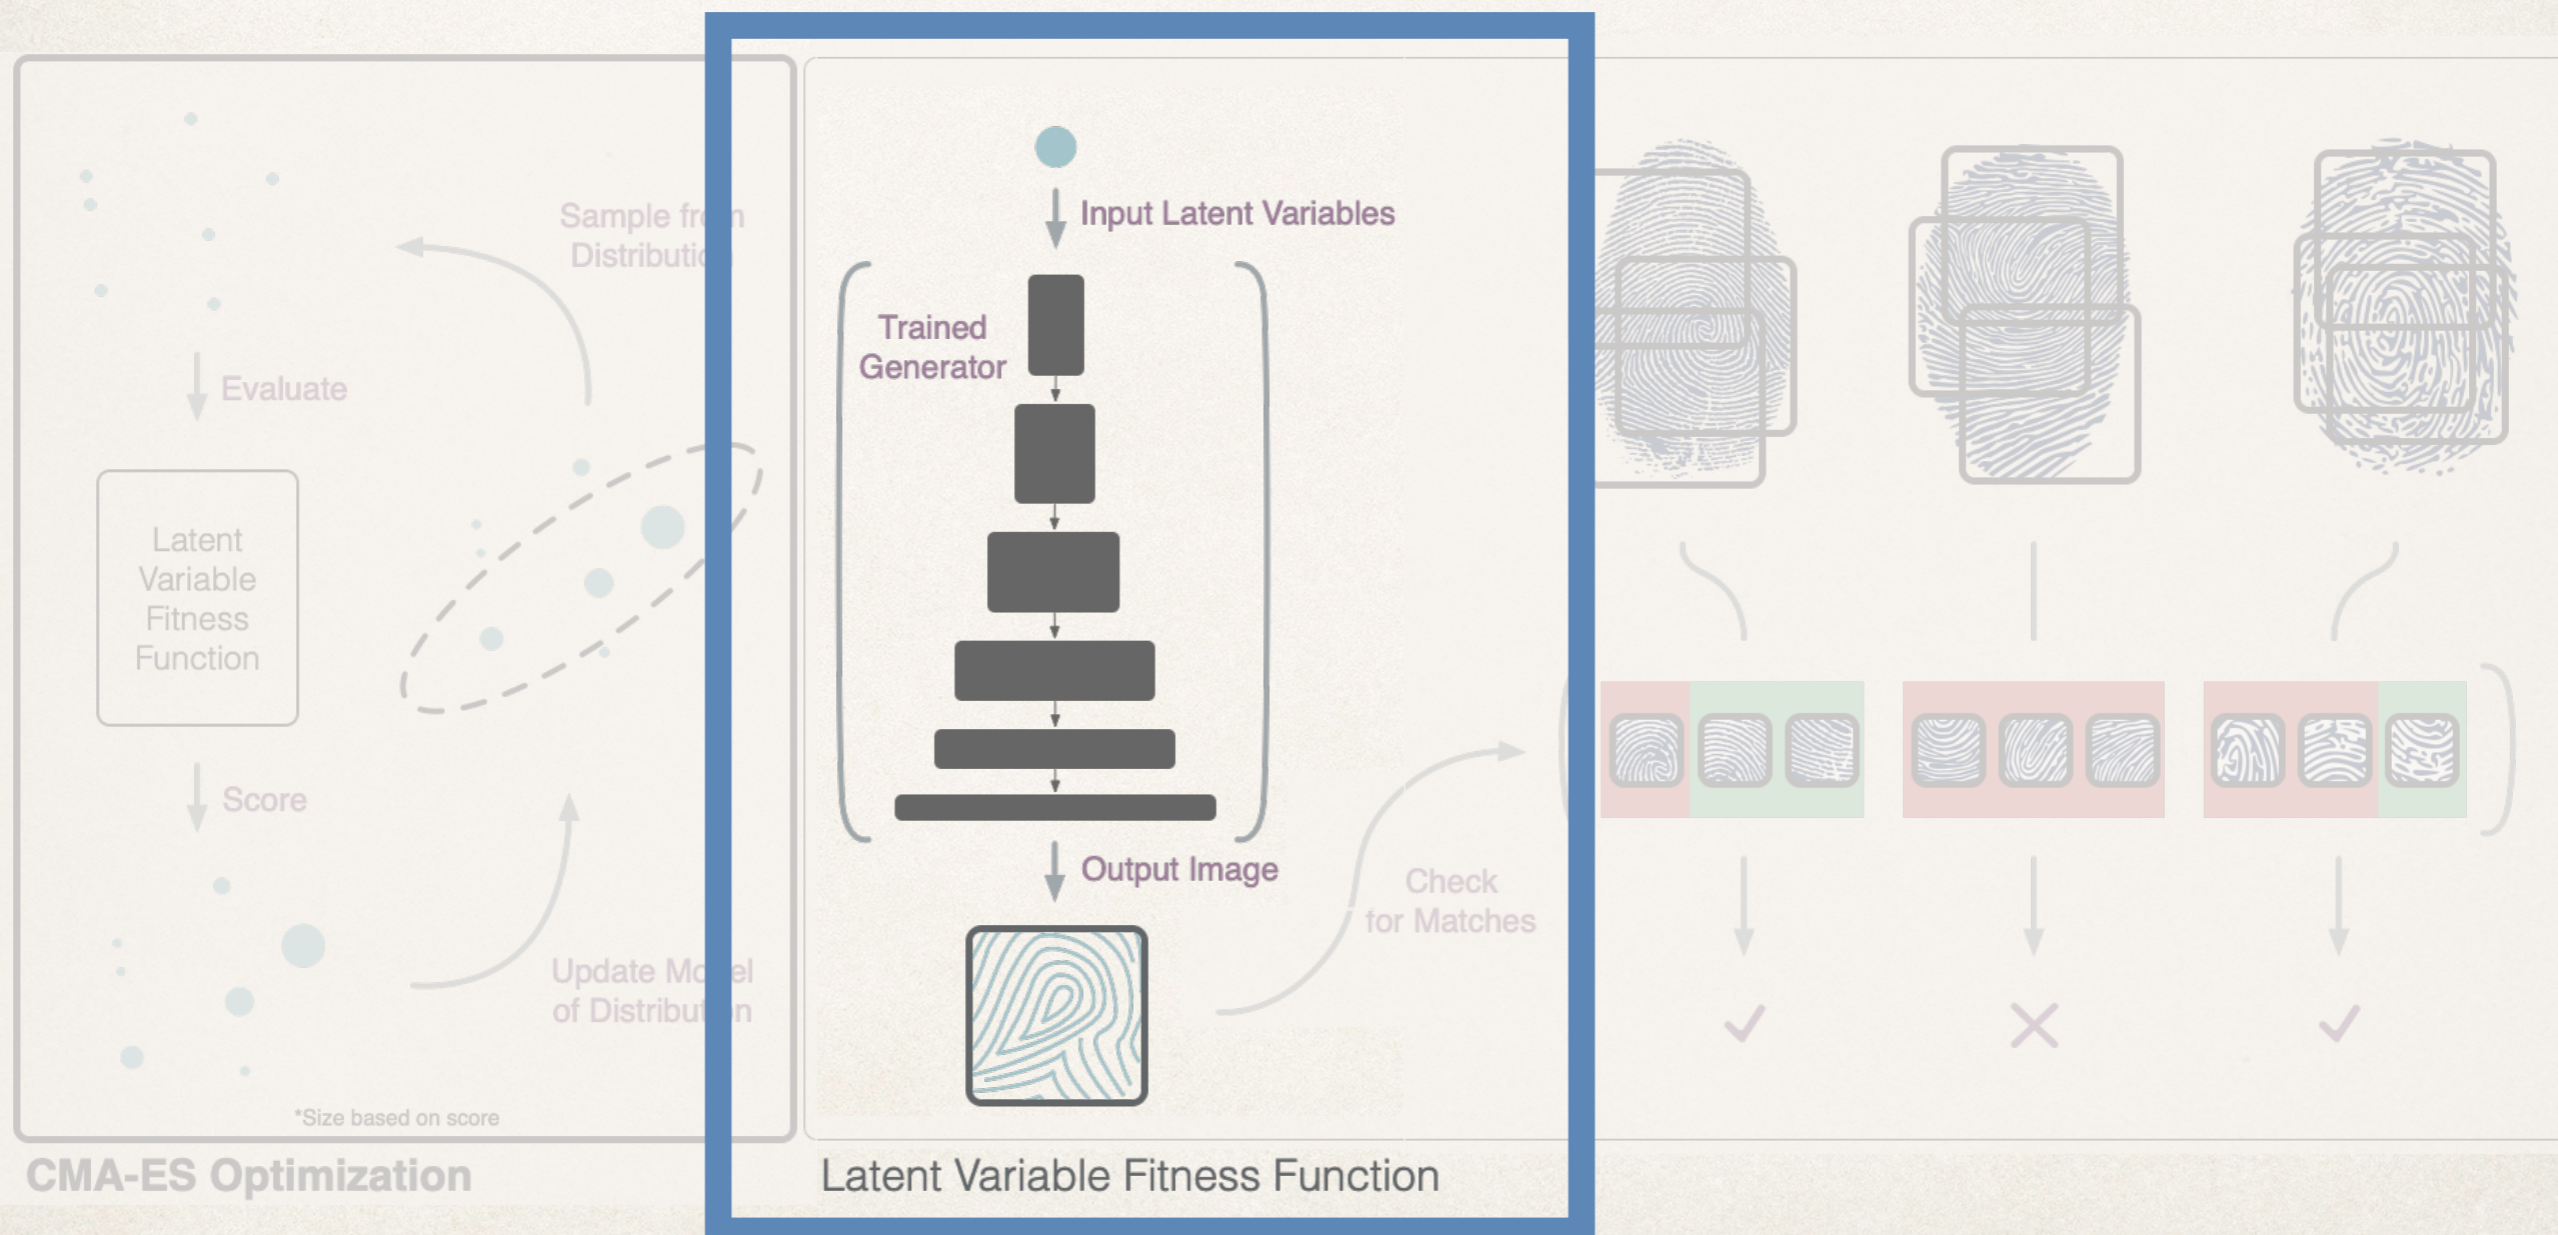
Sample fr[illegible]n Distributi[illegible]

Evaluate

Latent Variable Fitness Function

Score

Update Mo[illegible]el of Distribut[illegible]n

*Size based on score

CMA-ES Optimization

Input Latent Variables

Trained Generator

Output Image

Check for Matches

Latent Variable Fitness Function